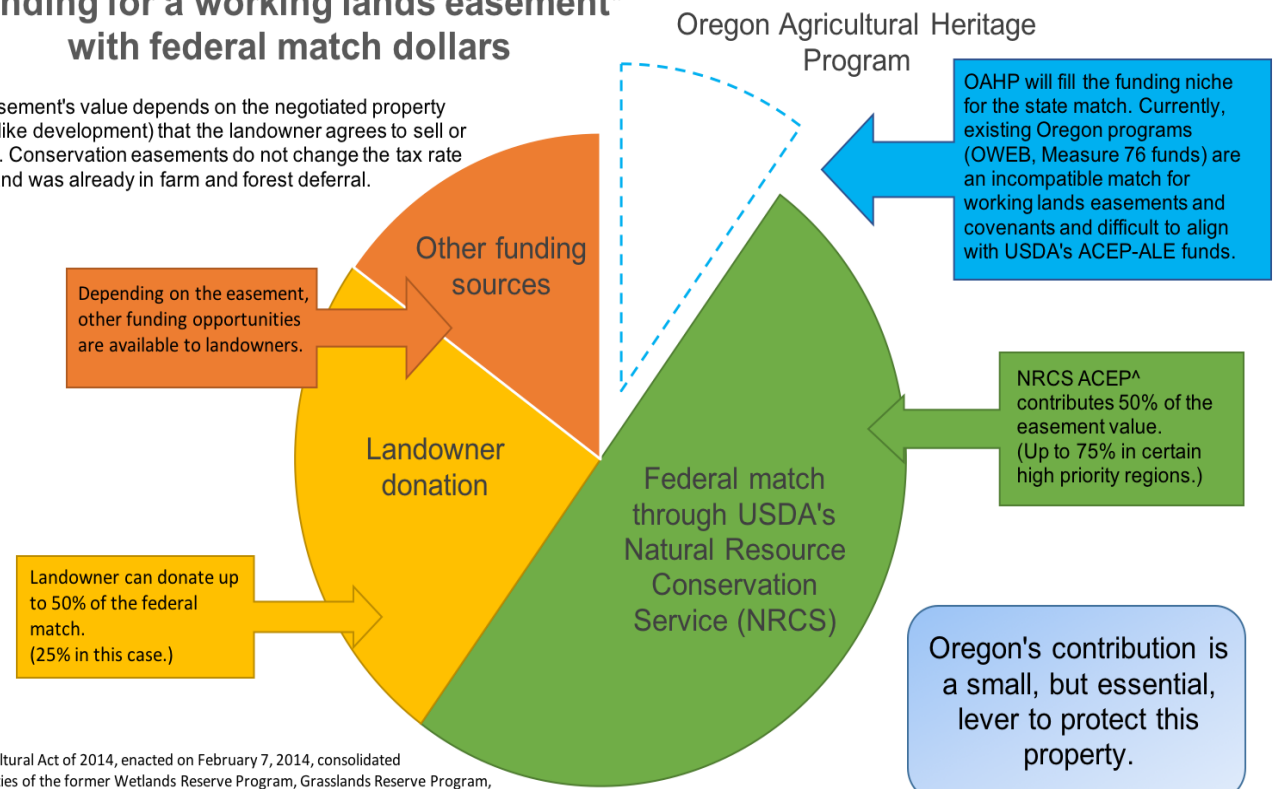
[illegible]nding for a working lands easement with federal match dollars

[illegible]sement's value depends on the negotiated property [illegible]like development) that the landowner agrees to sell or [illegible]. Conservation easements do not change the tax rate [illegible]nd was already in farm and forest deferral.

Oregon Agricultural Heritage Program

OAHP will fill the funding niche for the state match. Currently, existing Oregon programs (OWEB, Measure 76 funds) are an incompatible match for working lands easements and covenants and difficult to align with USDA's ACEP-ALE funds.

Other funding sources

Depending on the easement, other funding opportunities are available to landowners.

Landowner donation

Federal match through USDA's Natural Resource Conservation Service (NRCS)

NRCS ACEP^ contributes 50% of the easement value. (Up to 75% in certain high priority regions.)

Landowner can donate up to 50% of the federal match. (25% in this case.)

Oregon's contribution is a small, but essential, lever to protect this property.

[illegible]ltural Act of 2014, enacted on February 7, 2014, consolidated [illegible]ies of the former Wetlands Reserve Program, Grasslands Reserve Program,